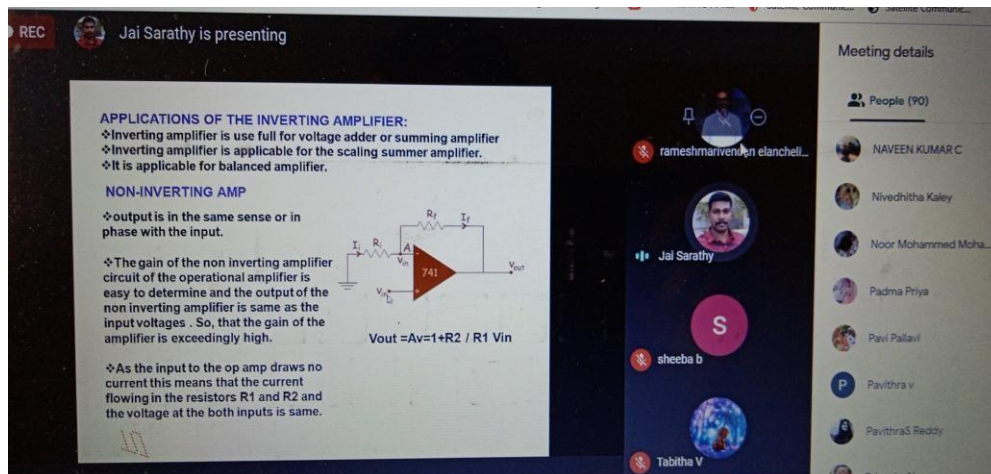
REC

Jai Sarathy is presenting

APPLICATIONS OF THE INVERTING AMPLIFIER:
❖Inverting amplifier is use full for voltage adder or summing amplifier
❖Inverting amplifier is applicable for the scaling summer amplifier.
❖It is applicable for balanced amplifier.

NON-INVERTING AMP

❖output is in the same sense or in phase with the input.

❖The gain of the non inverting amplifier circuit of the operational amplifier is easy to determine and the output of the non inverting amplifier is same as the input voltages . So, that the gain of the amplifier is exceedingly high.

❖As the input to the op amp draws no current this means that the current flowing in the resistors R1 and R2 and the voltage at the both inputs is same.

$R_f$ $I_f$ $I_i$ $R_i$ A $V_{in}$ 741 $V_{out}$ $V_{in}$ $I_2$

Vout =Av=1+R2 / R1 Vin

rameshmarivendan elancheli...

Jai Sarathy

S

sheeba b

Tabitha V

Meeting details

People (90)

NAVEEN KUMAR C

Nivedhitha Kaley

Noor Mohammed Moha...

Padma Priya

Pavi Pallavi

P

Pavithra v

PavithraS Reddy

Satellite Communic...

Satellite Communic...